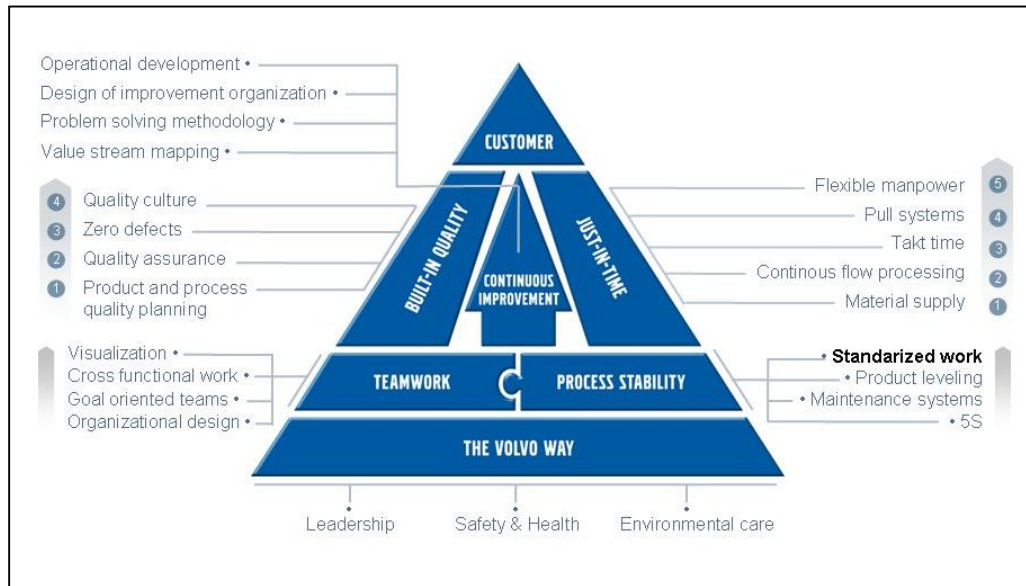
Operational development •
Design of improvement organization •
Problem solving methodology •
Value stream mapping •

CUSTOMER

4 Quality culture
3 Zero defects
2 Quality assurance
1 Product and process quality planning

BUILT-IN QUALITY

CONTINUOUS IMPROVEMENT

JUST-IN-TIME

Flexible manpower 5
Pull systems 4
Takt time 3
Continous flow processing 2
Material supply 1

Visualization •
Cross functional work •
Goal oriented teams •
Organizational design •

TEAMWORK

PROCESS STABILITY

• Standarized work
• Product leveling
• Maintenance systems
• 5S

THE VOLVO WAY

Leadership
Safety & Health
Environmental care